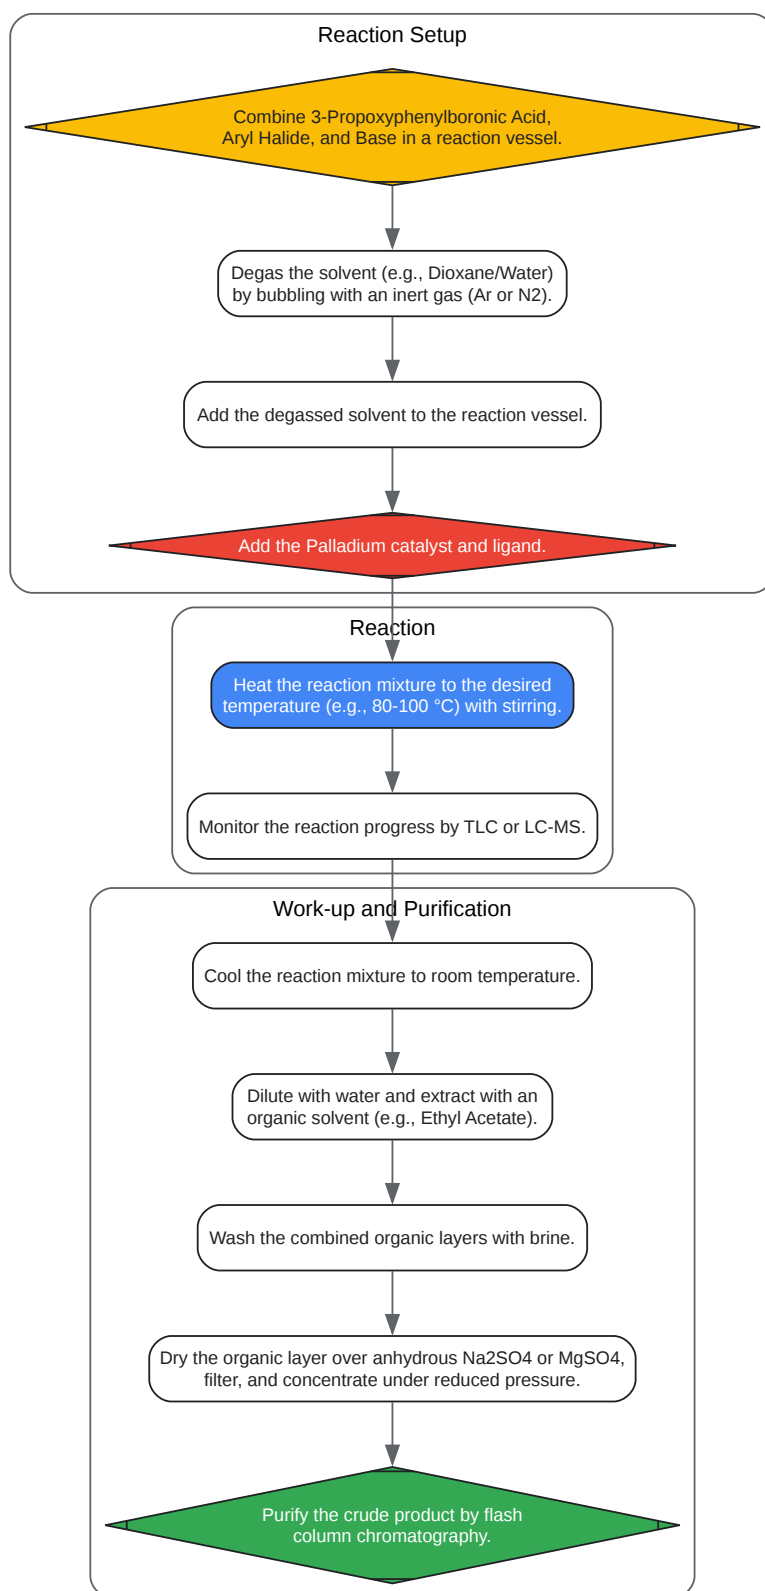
Reaction Setup

Combine 3-Propoxyphenylboronic Acid, Aryl Halide, and Base in a reaction vessel.

Degas the solvent (e.g., Dioxane/Water) by bubbling with an inert gas (Ar or N2).

Add the degassed solvent to the reaction vessel.

Add the Palladium catalyst and ligand.

Reaction

Heat the reaction mixture to the desired temperature (e.g., 80-100 °C) with stirring.

Monitor the reaction progress by TLC or LC-MS.

Work-up and Purification

Cool the reaction mixture to room temperature.

Dilute with water and extract with an organic solvent (e.g., Ethyl Acetate).

Wash the combined organic layers with brine.

Dry the organic layer over anhydrous Na2SO4 or MgSO4, filter, and concentrate under reduced pressure.

Purify the crude product by flash column chromatography.